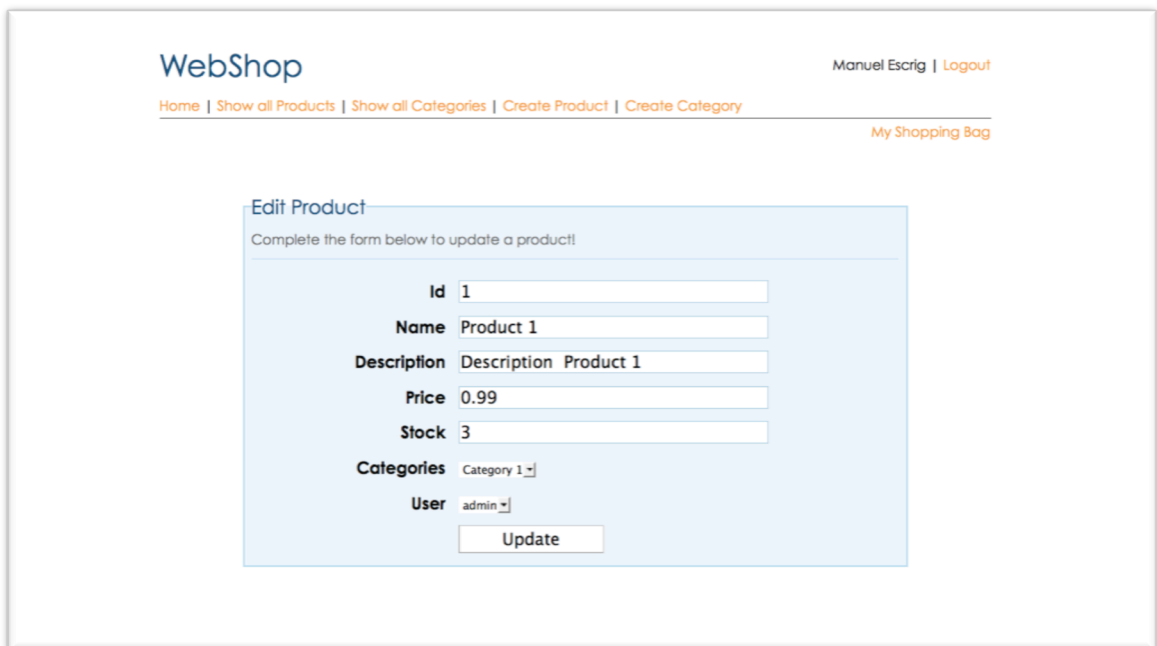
WebShop

Manuel Escrig | Logout

Home | Show all Products | Show all Categories | Create Product | Create Category

My Shopping Bag

Edit Product

Complete the form below to update a product!

| | |
|---|---|
| Id | 1 |
| Name | Product 1 |
| Description | Description  Product 1 |
| Price | 0.99 |
| Stock | 3 |
| Categories | Category 1 |
| User | admin |

Update